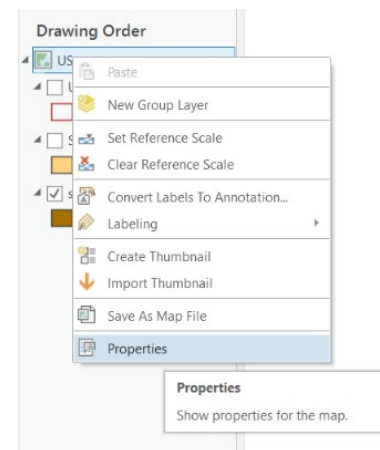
Drawing Order

US

U

S

S

Paste

New Group Layer

Set Reference Scale

Clear Reference Scale

Convert Labels To Annotation...

Labeling

Create Thumbnail

Import Thumbnail

Save As Map File

Properties

Properties

Show properties for the map.